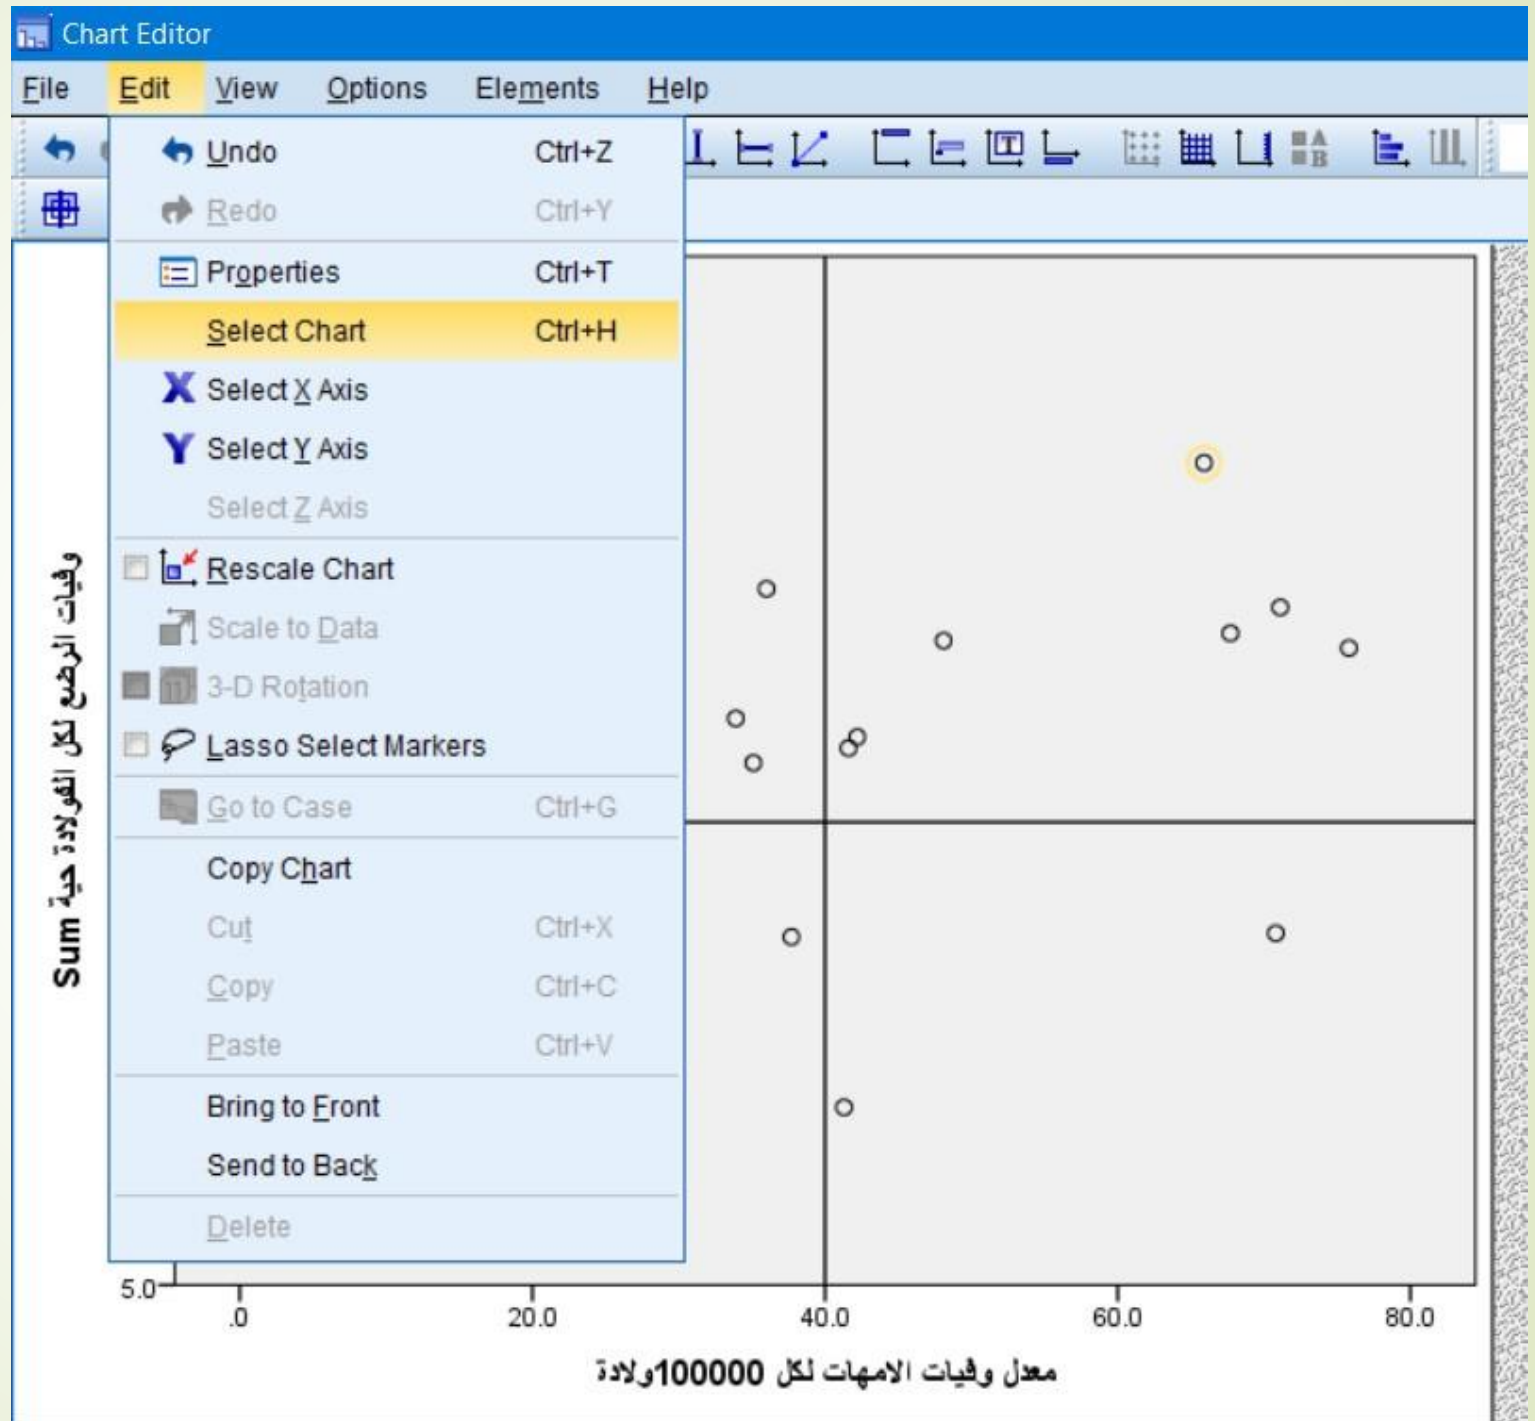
Chart Editor

File Edit View Options Elements Help

Undo Ctrl+Z
Redo Ctrl+Y
Properties Ctrl+T
Select Chart Ctrl+H
Select X Axis
Select Y Axis
Select Z Axis
Rescale Chart
Scale to Data
3-D Rotation
Lasso Select Markers
Go to Case Ctrl+G
Copy Chart
Cut Ctrl+X
Copy Ctrl+C
Paste Ctrl+V
Bring to Front
Send to Back
Delete

Sum وفيات الرضع لكل الفولادة حية

5.0
.0
20.0
40.0
60.0
80.0

معدل وفيات الامهات لكل 100000ولادة